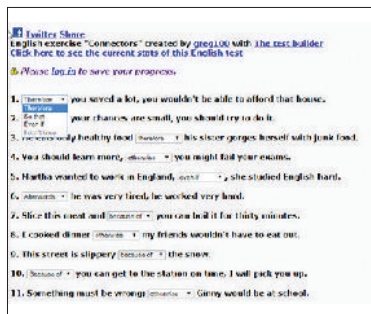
Twitter Share
English exercise "Connectors" created by greg100 with The test builder
Click here to see the current stats of this English test

Please log in to save your progress.

1. [Therefore ▾] you saved a lot, you wouldn't be able to afford that house.
Therefore
So that
Even if
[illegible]
2. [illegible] your chances are small, you should try to do it.
3. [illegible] healthy food [Therefore ▾] his sister gorges herself with junk food.
4. You should learn more, [otherwise ▾] you might fail your exams.
5. Martha wanted to work in England, [illegible ▾], she studied English hard.
6. [Afterwards ▾] he was very tired, he worked very hard.
7. Slice this meat and [because of ▾] you can boil it for thirty minutes.
8. I cooked dinner [Whereas ▾] my friends wouldn't have to eat out.
9. This street is slippery [because of ▾] the snow.
10. [Because of ▾] you can get to the station on time, I will pick you up.
11. Something must be wrong: [otherwise ▾] Ginny would be at school.